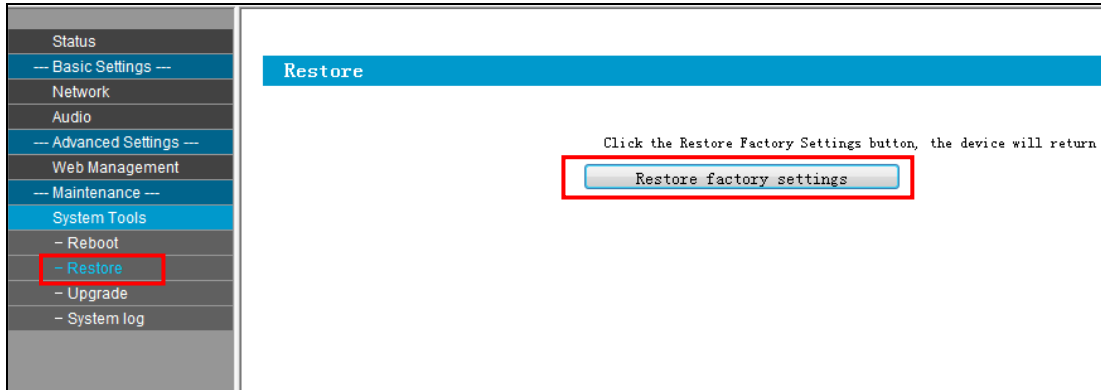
Status
--- Basic Settings ---
Network
Audio
--- Advanced Settings ---
Web Management
--- Maintenance ---
System Tools
– Reboot
– Restore
– Upgrade
– System log

Restore

Click the Restore Factory Settings button, the device will return

Restore factory settings